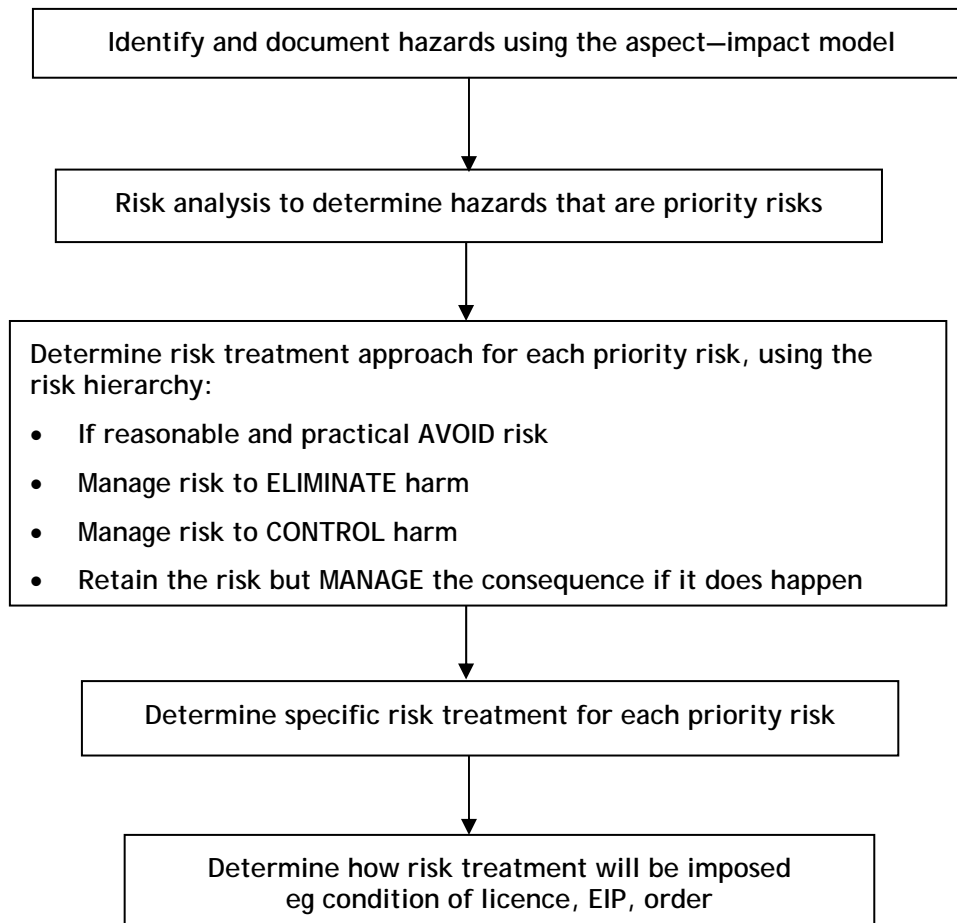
Identify and document hazards using the aspect—impact model

Risk analysis to determine hazards that are priority risks

Determine risk treatment approach for each priority risk, using the risk hierarchy:

- If reasonable and practical AVOID risk
- Manage risk to ELIMINATE harm
- Manage risk to CONTROL harm
- Retain the risk but MANAGE the consequence if it does happen

Determine specific risk treatment for each priority risk

Determine how risk treatment will be imposed eg condition of licence, EIP, order